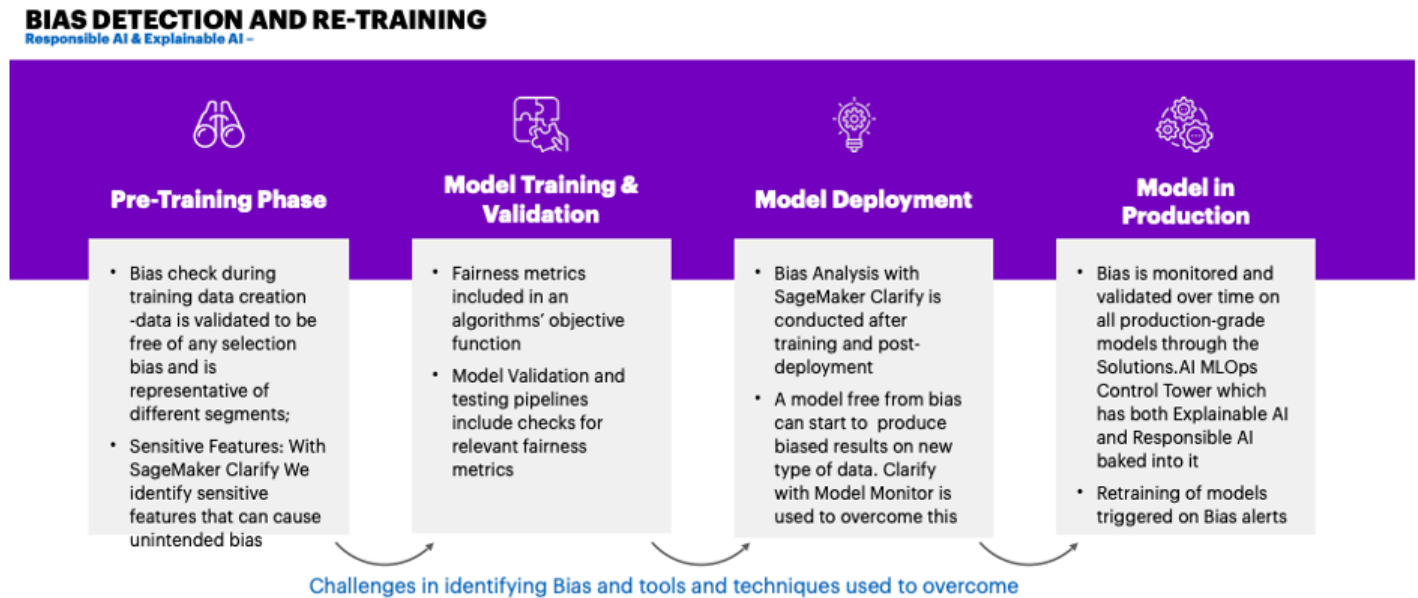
BIAS DETECTION AND RE-TRAINING
Responsible AI & Explainable AI –

Pre-Training Phase

- Bias check during training data creation -data is validated to be free of any selection bias and is representative of different segments;
- Sensitive Features: With SageMaker Clarify We identify sensitive features that can cause unintended bias

Model Training & Validation

- Fairness metrics included in an algorithms' objective function
- Model Validation and testing pipelines include checks for relevant fairness metrics

Model Deployment

- Bias Analysis with SageMaker Clarify is conducted after training and post-deployment
- A model free from bias can start to produce biased results on new type of data. Clarify with Model Monitor is used to overcome this

Model in Production

- Bias is monitored and validated over time on all production-grade models through the Solutions.AI MLOps Control Tower which has both Explainable AI and Responsible AI baked into it
- Retraining of models triggered on Bias alerts

Challenges in identifying Bias and tools and techniques used to overcome